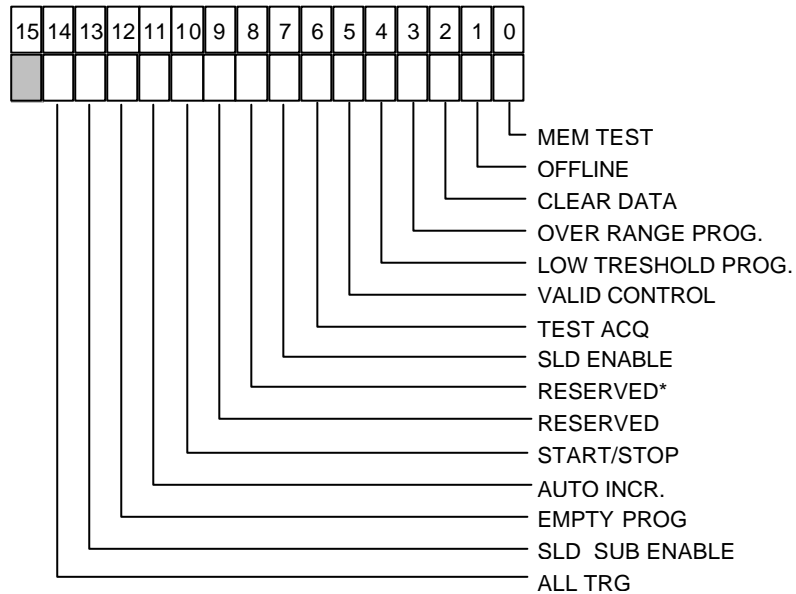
15 14 13 12 11 10 9 8 7 6 5 4 3 2 1 0

MEM TEST
OFFLINE
CLEAR DATA
OVER RANGE PROG.
LOW TRESHOLD PROG.
VALID CONTROL
TEST ACQ
SLD ENABLE
RESERVED*
RESERVED
START/STOP
AUTO INCR.
EMPTY PROG
SLD SUB ENABLE
ALL TRG